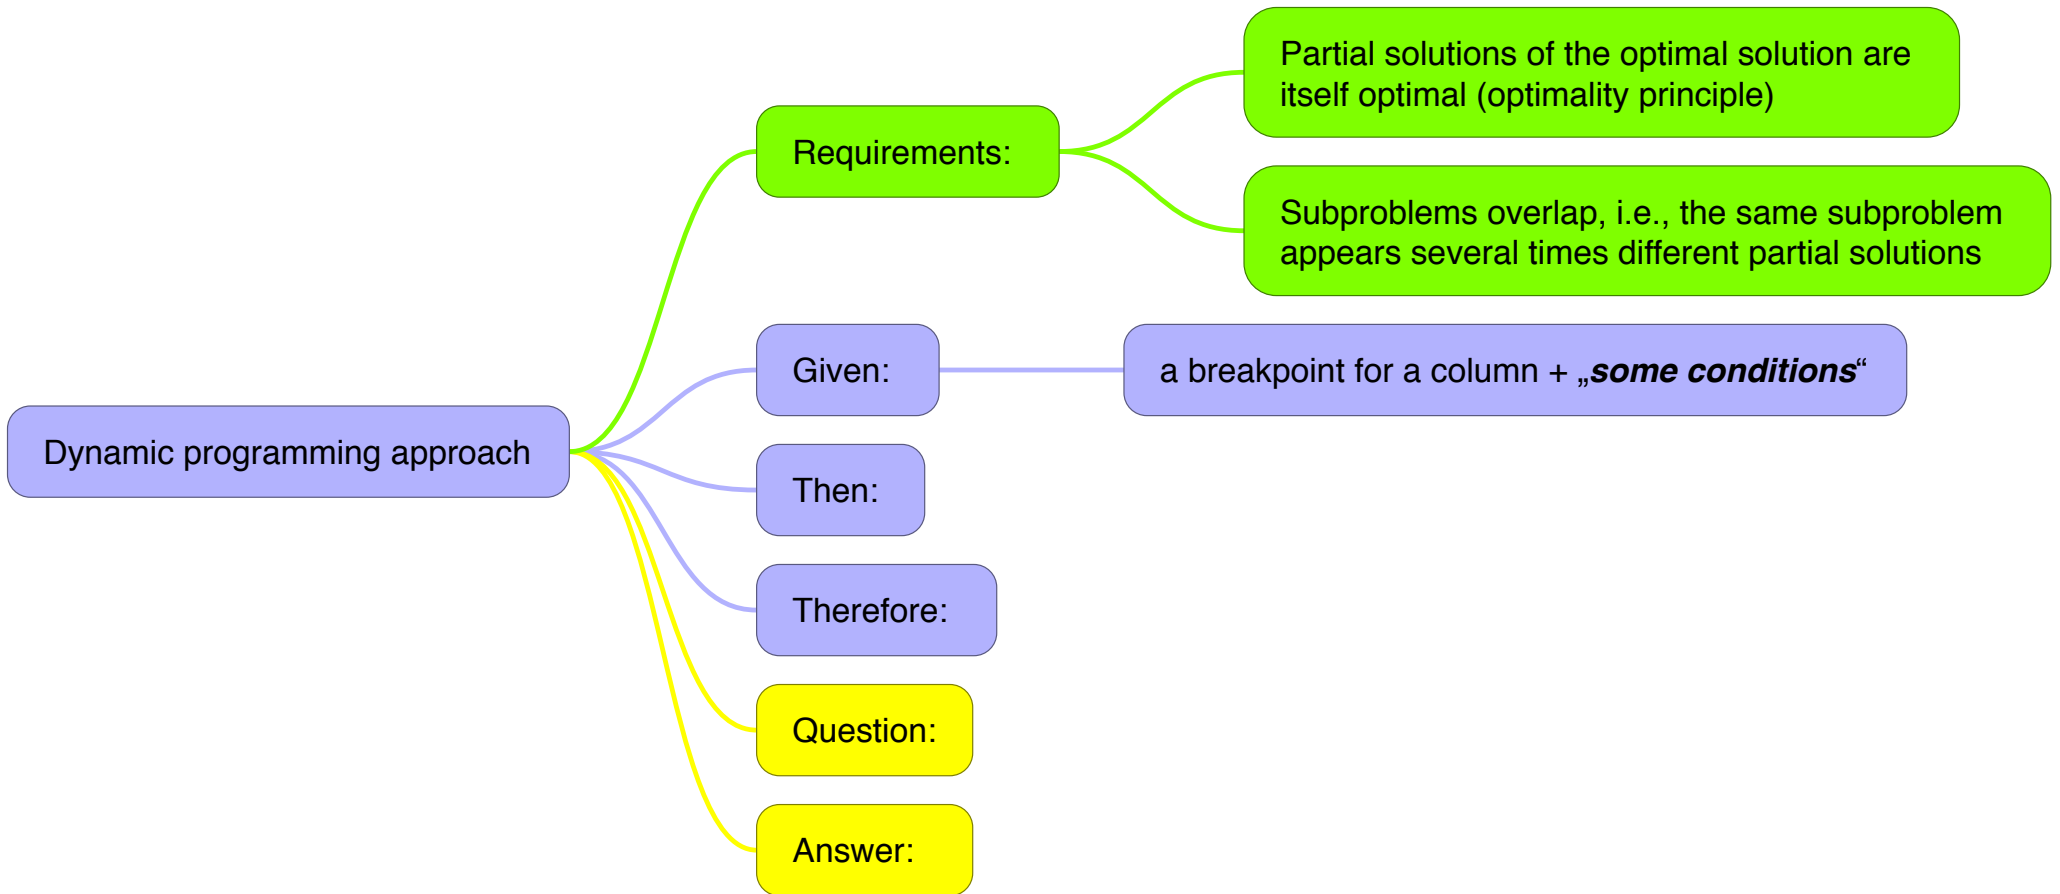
Dynamic programming approach

Requirements:

Partial solutions of the optimal solution are itself optimal (optimality principle)

Subproblems overlap, i.e., the same subproblem appears several times different partial solutions

Given:

a breakpoint for a column + „***some conditions***“

Then:

Therefore:

Question:

Answer: